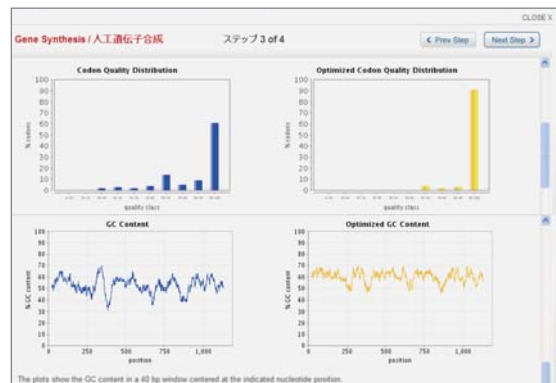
CLOSE X

Gene Synthesis / 人工遺伝子合成

ステップ 3 of 4

< Prev Step

Next Step >

Codon Quality Distribution

100
90
80
70
60
50
40
30
20
10
0

% codons

quality class

Optimized Codon Quality Distribution

100
90
80
70
60
50
40
30
20
10
0

% codons

quality class

GC Content

100
90
80
70
60
50
40
30
20
10
0

% GC content

0 250 500 750 1,000

position

Optimized GC Content

100
90
80
70
60
50
40
30
20
10
0

% GC content

0 250 500 750 1,000

position

The plots show the GC content in a 40 bp window centered at the indicated nucleotide position.